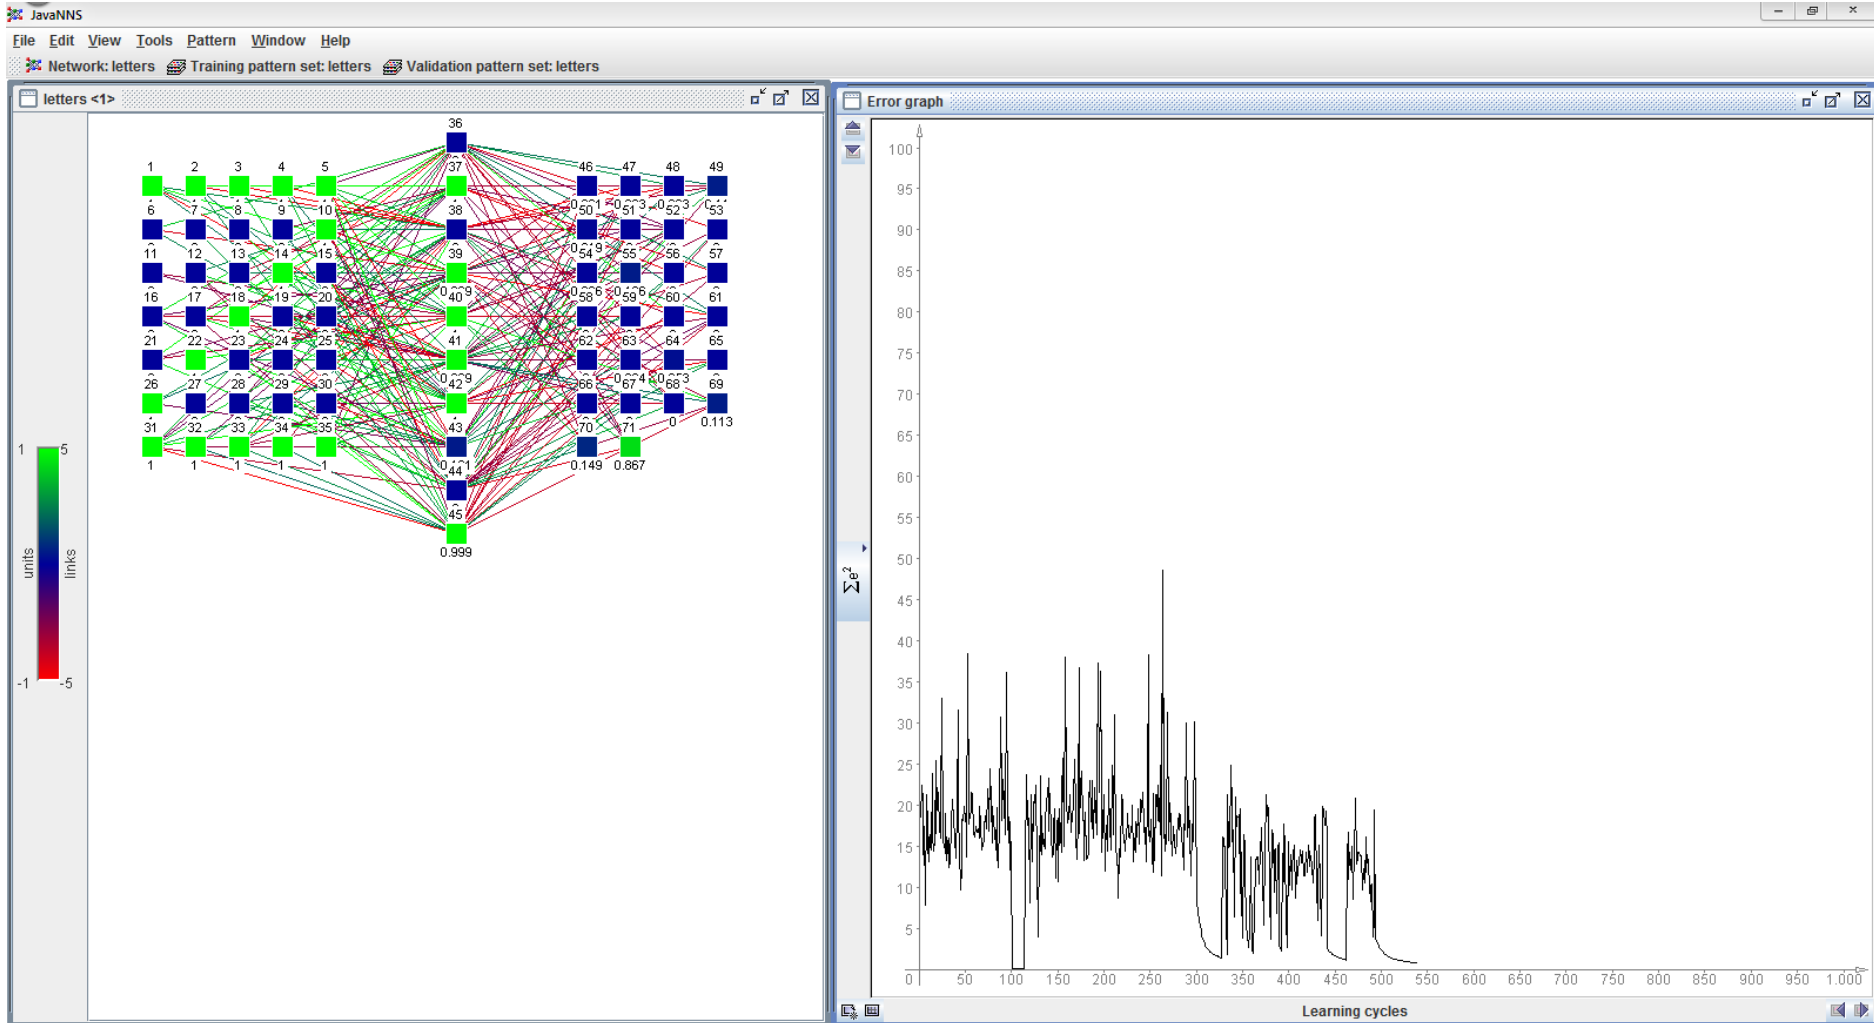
JavaNNS
File Edit View Tools Pattern Window Help
Network: letters Training pattern set: letters Validation pattern set: letters

letters <1>

36
1 2 3 4 5 37 46 47 48 49
6 7 8 9 10 38 50 51 52 53
11 12 13 14 15 39 54 55 56 57
16 17 18 19 20 40 58 59 60 61
21 22 23 24 25 41 62 63 64 65
26 27 28 29 30 42 66 67 68 69
31 32 33 34 35 43 70 71 0 0.113
1 1 1 1 1 44 0.149 0.867
45
0.999

1 5
units links
-1 -5

Error graph

100
95
90
85
80
75
70
65
60
55
50
45
40
35
30
25
20
15
10
5
0

$\sum e^2$

50 100 150 200 250 300 350 400 450 500 550 600 650 700 750 800 850 900 950 1.000

Learning cycles